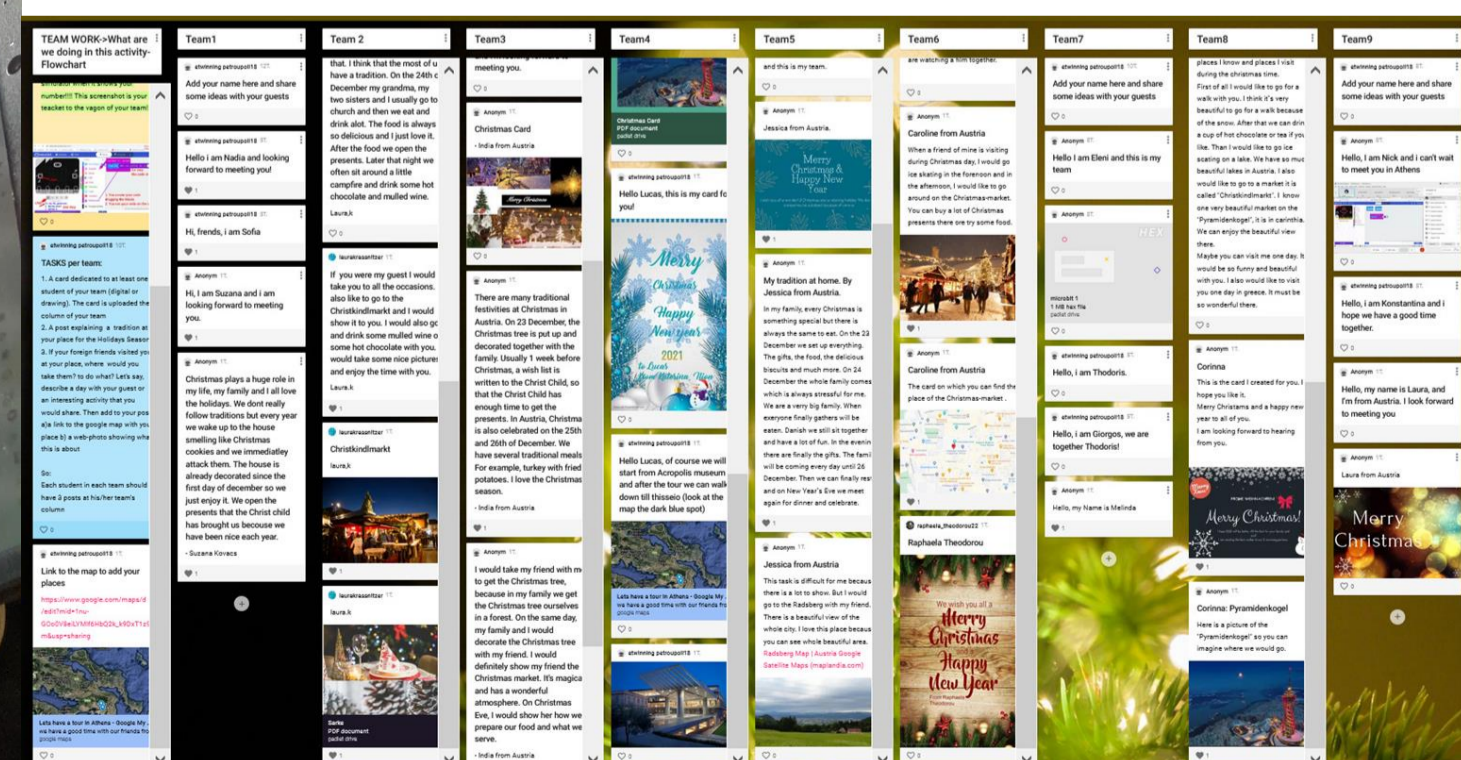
TEAM WORK->What are we doing in this activity-Flowchart

number!!! This screenshot is your teacket to the vagon of your team!

etwinning patroupoli18
TASKS per team:
1. A card dedicated to at least one student of your team (digital or drawing). The card is uploaded the column of your team
2. A post explaining a tradition at your place for the Holidays Season
3. If your foreign friends visited you at your place, where would you take them? to do what? Let's say, describe a day with your guest or an interesting activity that you would share. Then add to your post a)a link to the google map with your place b) a web-photo showing what this is about

So:
Each student in each team should have 3 posts at his/her team's column

etwinning patroupoli18
Link to the map to add your places
https://www.google.com/maps/d/edit?mid=1nu-GOo0V8eILVMffKHbO2k_k9OxT1z5m&usp=sharing

Lets have a tour in Athens - Google My... we have a good time with our friends from google maps

Team1

Add your name here and share some ideas with your guests

etwinning patroupoli18
Hello I am Nadia and looking forward to meeting you!

etwinning patroupoli18
Hi, frends, i am Sofia

Anonym
Hi, I am Suzana and i am looking forward to meeting you.

Anonym
Christmas plays a huge role in my life, my family and I all love the holidays. We dont really follow traditions but every year we wake up to the house smelling like Christmas cookies and we immediatley attack them. The house is already decorated since the first day of december so we just enjoy it. We open the presents that the Christ child has brought us becouse we have been nice each year.
- Suzana Kovacs

Team 2

that. I think that the most of u have a tradition. On the 24th o December my grandma, my two sisters and I usually go to church and then we eat and drink alot. The food is always so delicious and I just love it. After the food we open the presents. Later that night we often sit around a little campfire and drink some hot chocolate and mulled wine.
Laura.K

If you were my guest I would take you to all the occasions. also like to go to the Christkindlmarkt and I would show it to you. I would also go and drink some mulled wine o some hot chocolate with you. would take some nice pictures and enjoy the time with you.
Laura.K

laurakrassnitzer
Christkindlmarkt
laura.k

laurakrassnitzer
laura.k

Sarks
PDF document
padlet drive

Team3

meeting you.

Anonym
Christmas Card
- India from Austria

Anonym
There are many traditional festivities at Christmas in Austria. On 23 December, the Christmas tree is put up and decorated together with the family. Usually 1 week before Christmas, a wish list is written to the Christ Child, so that the Christ Child has enough time to get the presents. In Austria, Christmas is also celebrated on the 25th and 26th of December. We have several traditional meals For example, turkey with fried potatoes. I love the Christmas season.
- India from Austria

Anonym
I would take my friend with me to get the Christmas tree, because in my family we get the Christmas tree ourselves in a forest. On the same day, my family and I would decorate the Christmas tree with my friend. I would definitely show my friend the Christmas market. It's magical and has a wonderful atmosphere. On Christmas Eve, I would show her how we prepare our food and what we serve.
- India from Austria

Team4

Christmas Card
PDF document
padlet drive

Hello Lucas, this is my card for you!

Merry Christmas Happy New year 2021

etwinning patroupoli18
Hello Lucas, of course we will start from Acropolis museum and after the tour we can walk down till thisseio (look at the map the dark blue spot)

Lets have a tour in Athens - Google My... we have a good time with our friends fro google maps

etwinning patroupoli18

Team5

and this is my team.

Anonym
Jessica from Austria.

Merry Christmas & Happy New Year

Anonym
My tradition at home. By Jessica from Austria.
In my family, every Christmas is something special but there is always the same to eat. On the 23 December we set up everything. The gifts, the food, the delicious biscuits and much more. On 24 December the whole family comes which is always stressful for me. We are a very big family. When everyone finally gathers will be eaten. Danish we still sit together and have a lot of fun. In the evenin there are finally the gifts. The famil will be coming every day until 26 December. Then we can finally res and on New Year's Eve we meet again for dinner and celebrate.

Anonym
Jessica from Austria
This task is difficult for me becaus there is a lot to show. But I would go to the Radsberg with my friend. There is a beautiful view of the whole city. I love this place becaus you can see whole beautiful area.
Radsberg Map | Austria Google Satellite Maps (maplandia.com)

Team6

are watching a film together.

Anonym
Caroline from Austria
When a friend of mine is visiting during Christmas day, I would go ice skating in the forenoon and in the afternoon, I would like to go around on the Christmas-market. You can buy a lot of Christmas presents there ore try some food.

Anonym
Caroline from Austria
The card on which you can find the place of the Christmas-market .

raphaela_theodorou22
Raphaela Theodorou

We wish you all a Merry Christmas Happy New Year
From Raphaela Theodorou

Team7

Add your name here and share some ideas with your guests

Anonym
Hello I am Eleni and this is my team

Anonym
HEX
microbit 1
1 MB hex file
padlet drive

etwinning patroupoli18
Hello, i am Thodoris.

etwinning patroupoli18
Hello, i am Giorgos, we are together Thodoris!

Anonym
Hello, my Name is Melinda

Team8

places I know and places I visit during the christmas time.
First of all I would like to go for a walk with you. I think it's very beautiful to go for a walk because of the snow. After that we can drin a cup of hot chocolate or tea if you like. Than I would like to go ice scating on a lake. We have so muc beautiful lakes in Austria. I also would like to go to a market is is called "Christkindlmarkt". I know one very beautiful market on the "Pyramidenkogel", it is in carinthia. We can enjoy the beautiful view there.
Maybe you can visit me one day. It would be so funny and beautiful with you. I also would like to visit you one day in greece. It must be so wonderful there.

Anonym
Corinna
This is the card I created for you. I hope you like it.
Merry Christams and a happy new year to all of you.
I am looking forward to hearing from you.

Merry Christmas!

Anonym
Corinna: Pyramidenkogel
Here is a picture of the "Pyramidenkogel" so you can imagine where we would go.

Team9

Add your name here and share some ideas with your guests

Anonym
Hello, I am Nick and i can't wait to meet you in Athens

etwinning patroupoli18
Hello, i am Konstantina and i hope we have a good time together.

Anonym
Hello, my name is Laura, and I'm from Austria. I look forward to meeting you

Anonym
Laura from Austria

Merry Christmas